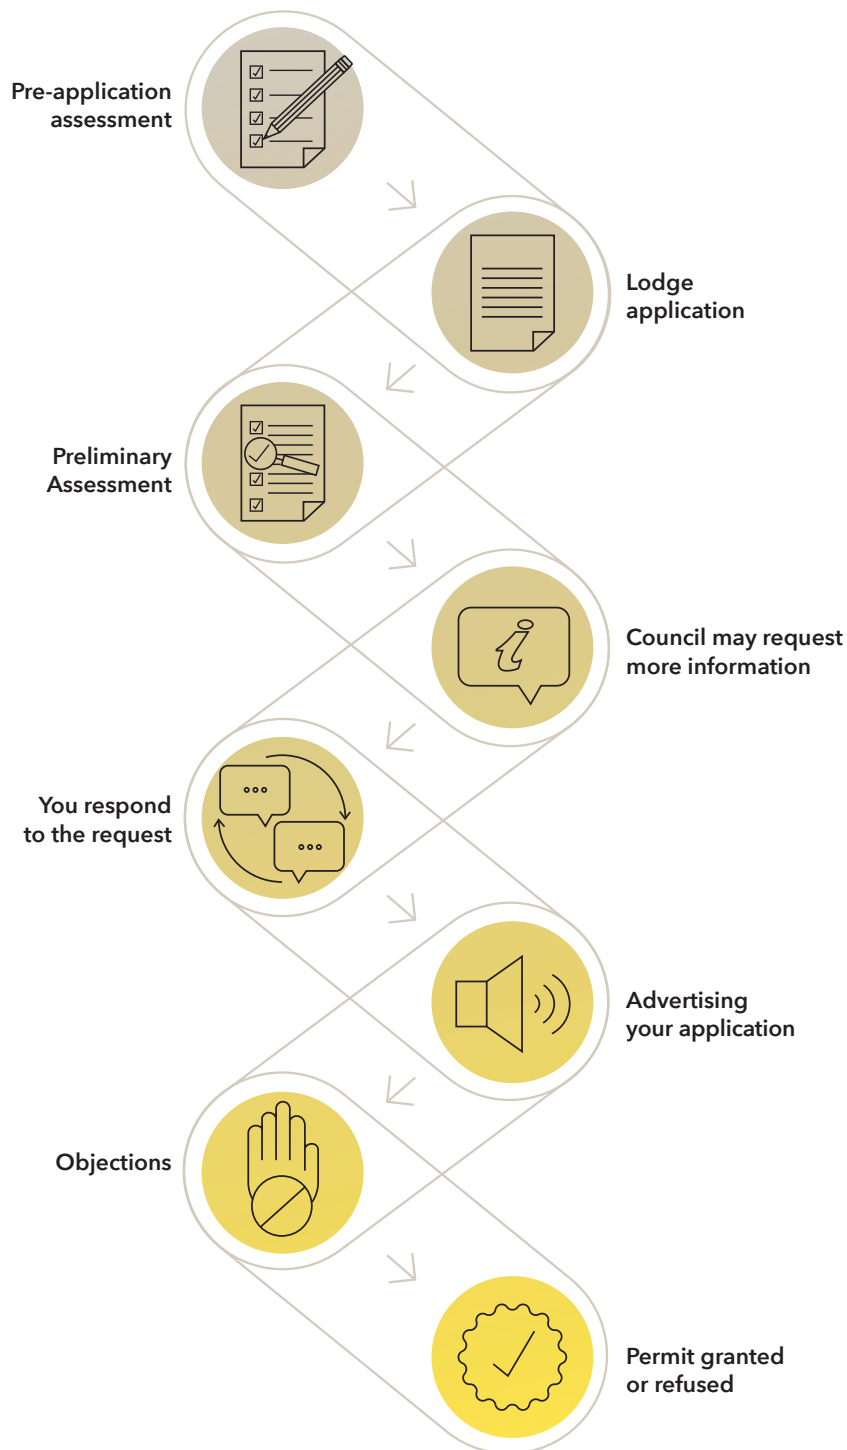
Pre-application assessment

Lodge application

Preliminary Assessment

Council may request more information

You respond to the request

Advertising your application

Objections

Permit granted or refused